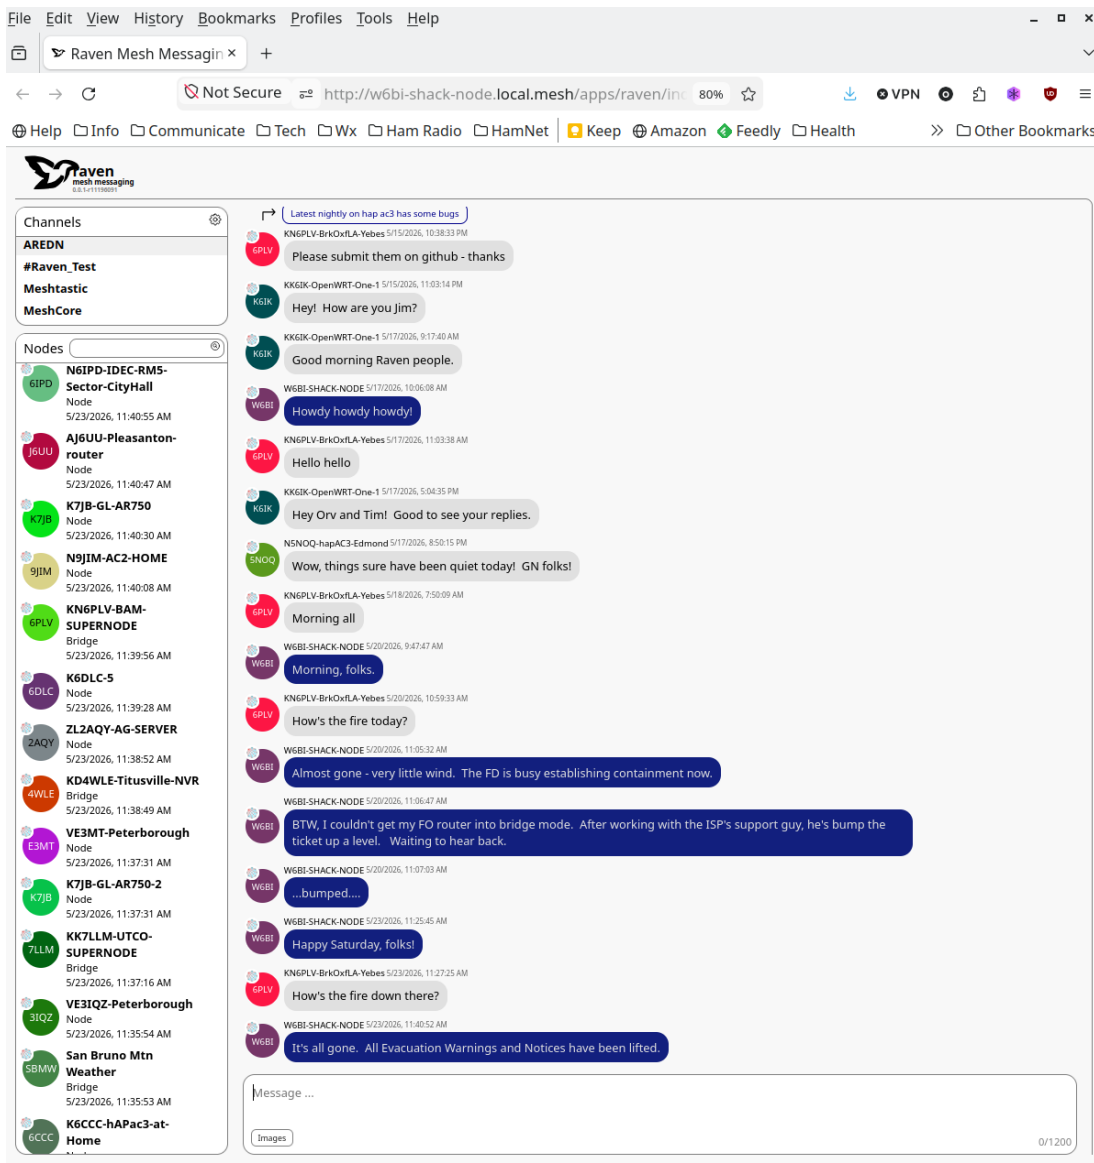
File Edit View History Bookmarks Profiles Tools Help

Raven Mesh Messagin ×  +

Not Secure  http://w6bi-shack-node.local.mesh/apps/raven/in  80%  VPN

Help  Info  Communicate  Tech  Wx  Ham Radio  HamNet  Keep  Amazon  Feedly  Health  Other Bookmarks

Raven mesh messaging 0.0.1+11190091

Channels
AREDN
#Raven_Test
Meshtastic
MeshCore

Nodes
6IPD N6IPD-IDEC-RM5-Sector-CityHall Node 5/23/2026, 11:40:55 AM
J6UU AJ6UU-Pleasanton-router Node 5/23/2026, 11:40:47 AM
K7JB K7JB-GL-AR750 Node 5/23/2026, 11:40:30 AM
9JIM N9JIM-AC2-HOME Node 5/23/2026, 11:40:08 AM
6PLV KN6PLV-BAM-SUPERNODE Bridge 5/23/2026, 11:39:56 AM
6DLC K6DLC-5 Node 5/23/2026, 11:39:28 AM
2AQY ZL2AQY-AG-SERVER Node 5/23/2026, 11:38:52 AM
4WLE KD4WLE-Titusville-NVR Bridge 5/23/2026, 11:38:49 AM
E3MT VE3MT-Peterborough Node 5/23/2026, 11:37:31 AM
K7JB K7JB-GL-AR750-2 Node 5/23/2026, 11:37:31 AM
7LLM KK7LLM-UTCO-SUPERNODE Bridge 5/23/2026, 11:37:16 AM
3IQZ VE3IQZ-Peterborough Node 5/23/2026, 11:35:54 AM
SBMW San Bruno Mtn Weather Bridge 5/23/2026, 11:35:53 AM
6CCC K6CCC-hAPac3-at-Home

Latest nightly on hap ac3 has some bugs
6PLV KN6PLV-BrkOxfLA-Yebes 5/15/2026, 10:38:33 PM
Please submit them on github - thanks
K6IK KK6IK-OpenWRT-One-1 5/15/2026, 11:03:14 PM
Hey! How are you Jim?
K6IK KK6IK-OpenWRT-One-1 5/17/2026, 9:17:40 AM
Good morning Raven people.
W6BI W6BI-SHACK-NODE 5/17/2026, 10:06:08 AM
Howdy howdy howdy!
6PLV KN6PLV-BrkOxfLA-Yebes 5/17/2026, 11:03:38 AM
Hello hello
K6IK KK6IK-OpenWRT-One-1 5/17/2026, 5:04:35 PM
Hey Orv and Tim! Good to see your replies.
5NOQ N5NOQ-hapAC3-Edmond 5/17/2026, 8:50:15 PM
Wow, things sure have been quiet today! GN folks!
6PLV KN6PLV-BrkOxfLA-Yebes 5/18/2026, 7:50:09 AM
Morning all
W6BI W6BI-SHACK-NODE 5/20/2026, 9:47:47 AM
Morning, folks.
6PLV KN6PLV-BrkOxfLA-Yebes 5/20/2026, 10:59:33 AM
How's the fire today?
W6BI W6BI-SHACK-NODE 5/20/2026, 11:05:32 AM
Almost gone - very little wind. The FD is busy establishing containment now.
W6BI W6BI-SHACK-NODE 5/20/2026, 11:06:47 AM
BTW, I couldn't get my FO router into bridge mode. After working with the ISP's support guy, he's bump the ticket up a level. Waiting to hear back.
W6BI W6BI-SHACK-NODE 5/20/2026, 11:07:03 AM
...bumped....
W6BI W6BI-SHACK-NODE 5/23/2026, 11:25:45 AM
Happy Saturday, folks!
6PLV KN6PLV-BrkOxfLA-Yebes 5/23/2026, 11:27:25 AM
How's the fire down there?
W6BI W6BI-SHACK-NODE 5/23/2026, 11:40:52 AM
It's all gone. All Evacuation Warnings and Notices have been lifted.

Message ...
Images
0/1200